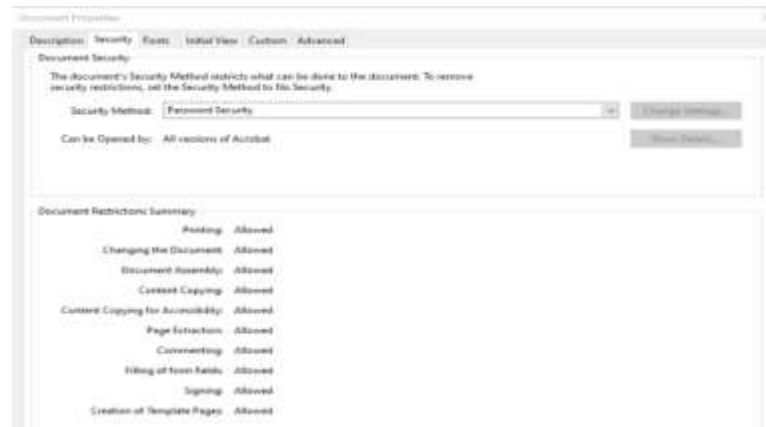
Document Properties

Description Security Fonts Initial View Custom Advanced

Document Security

The document's Security Method restricts what can be done to the document. To remove security restrictions, set the Security Method to No Security.

Security Method: Password Security

Change Settings...

Can be Opened by: All versions of Acrobat

Show Details...

Document Restrictions Summary

Printing: Allowed

Changing the Document: Allowed

Document Assembly: Allowed

Content Copying: Allowed

Content Copying for Accessibility: Allowed

Page Extraction: Allowed

Commenting: Allowed

Filling of form fields: Allowed

Signing: Allowed

Creation of Template Pages: Allowed